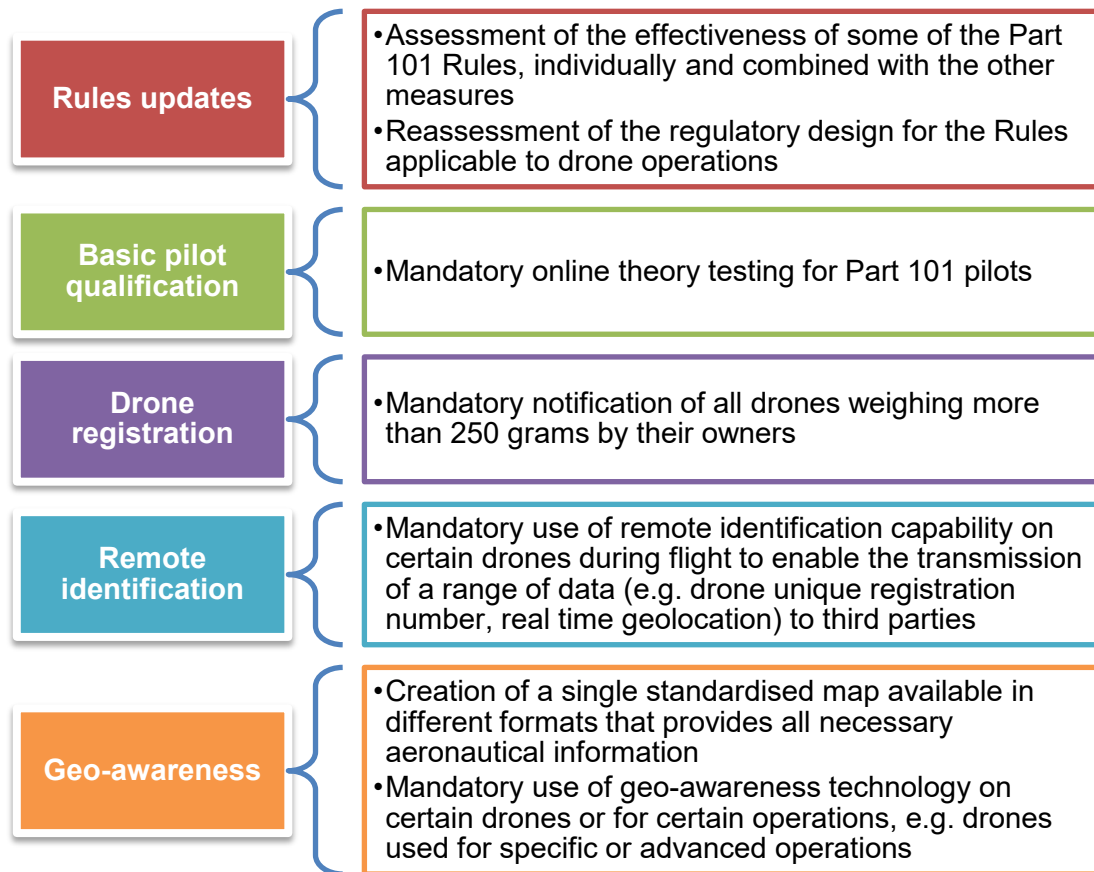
Rules updates

•Assessment of the effectiveness of some of the Part 101 Rules, individually and combined with the other measures
•Reassessment of the regulatory design for the Rules applicable to drone operations

Basic pilot qualification

•Mandatory online theory testing for Part 101 pilots

Drone registration

•Mandatory notification of all drones weighing more than 250 grams by their owners

Remote identification

•Mandatory use of remote identification capability on certain drones during flight to enable the transmission of a range of data (e.g. drone unique registration number, real time geolocation) to third parties

Geo-awareness

•Creation of a single standardised map available in different formats that provides all necessary aeronautical information
•Mandatory use of geo-awareness technology on certain drones or for certain operations, e.g. drones used for specific or advanced operations